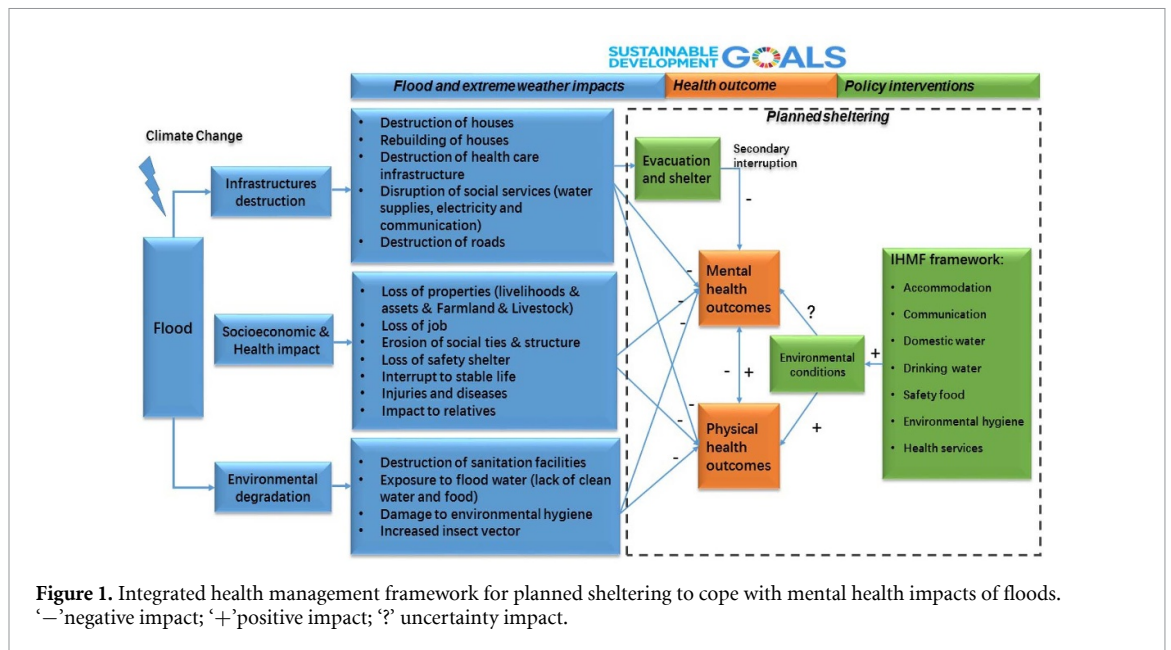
SUSTAINABLE DEVELOPMENT GOALS

Flood and extreme weather impacts | Health outcome | Policy interventions

Climate Change

Flood

Infrastructures destruction

Socioeconomic & Health impact

Environmental degradation

• Destruction of houses
• Rebuilding of houses
• Destruction of health care infrastructure
• Disruption of social services (water supplies, electricity and communication)
• Destruction of roads

• Loss of properties (livelihoods & assets & Farmland & Livestock)
• Loss of job
• Erosion of social ties & structure
• Loss of safety shelter
• Interrupt to stable life
• Injuries and diseases
• Impact to relatives

• Destruction of sanitation facilities
• Exposure to flood water (lack of clean water and food)
• Damage to environmental hygiene
• Increased insect vector

Planned sheltering

Evacuation and shelter

Secondary interruption

-

Mental health outcomes

Physical health outcomes

- - - - - - -

- +

?

Environmental conditions

+

+

IHMF framework:
• Accommodation
• Communication
• Domestic water
• Drinking water
• Safety food
• Environmental hygiene
• Health services

Figure 1. Integrated health management framework for planned sheltering to cope with mental health impacts of floods. '−'negative impact; '+'positive impact; '?' uncertainty impact.